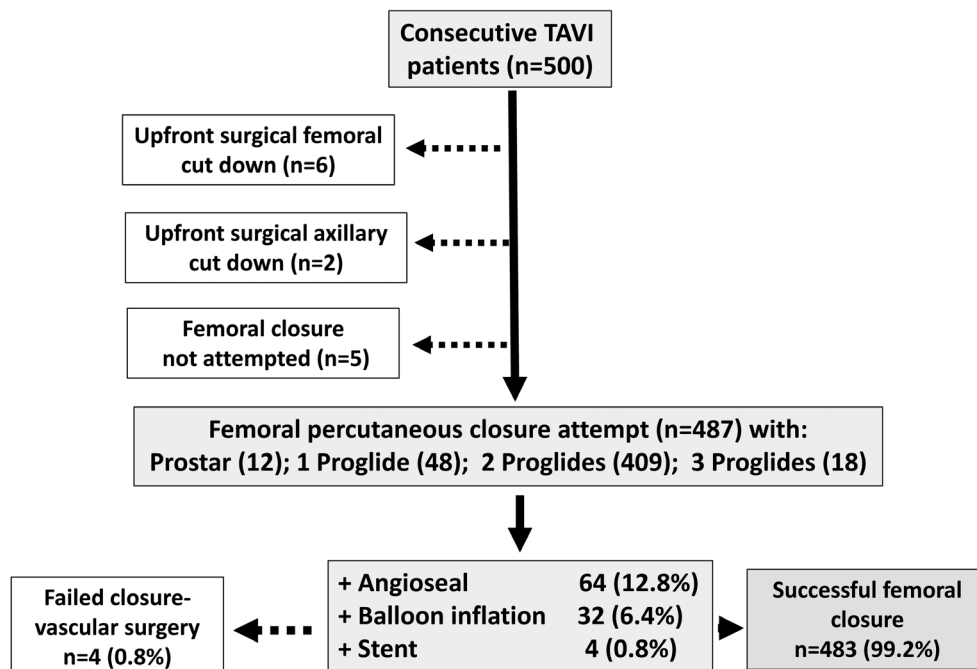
Consecutive TAVI patients (n=500)

Upfront surgical femoral cut down (n=6)

Upfront surgical axillary cut down (n=2)

Femoral closure not attempted (n=5)

Femoral percutaneous closure attempt (n=487) with:
Prostar (12); 1 Proglide (48); 2 Proglides (409); 3 Proglides (18)

Failed closure-vascular surgery n=4 (0.8%)

+ Angioseal 64 (12.8%)
+ Balloon inflation 32 (6.4%)
+ Stent 4 (0.8%)

Successful femoral closure n=483 (99.2%)